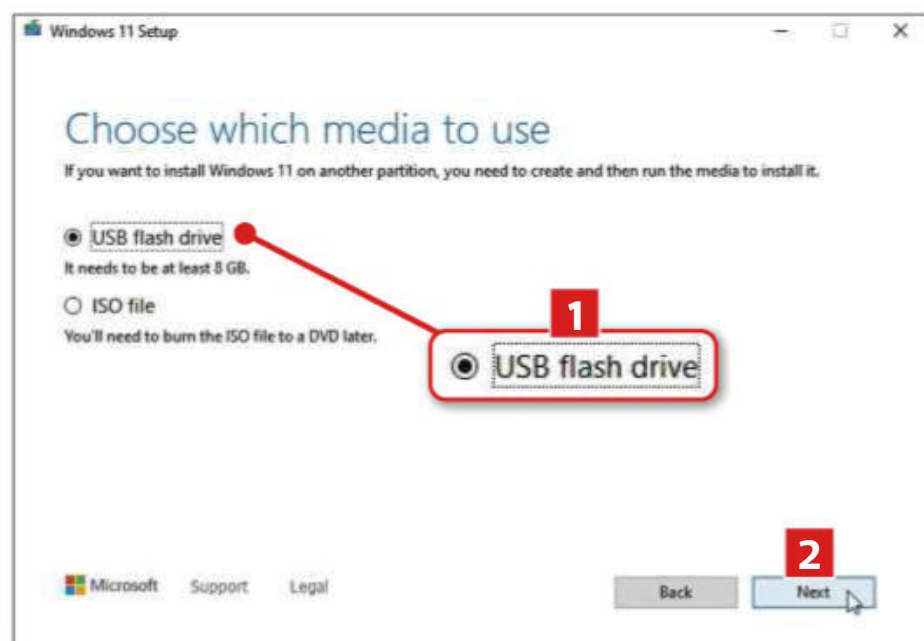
Windows 11 Setup

Choose which media to use

If you want to install Windows 11 on another partition, you need to create and then run the media to install it.

USB flash drive
It needs to be at least 8 GB.

ISO file
You'll need to burn the ISO file to a DVD later.

1

USB flash drive

2

Microsoft Support Legal

Back Next